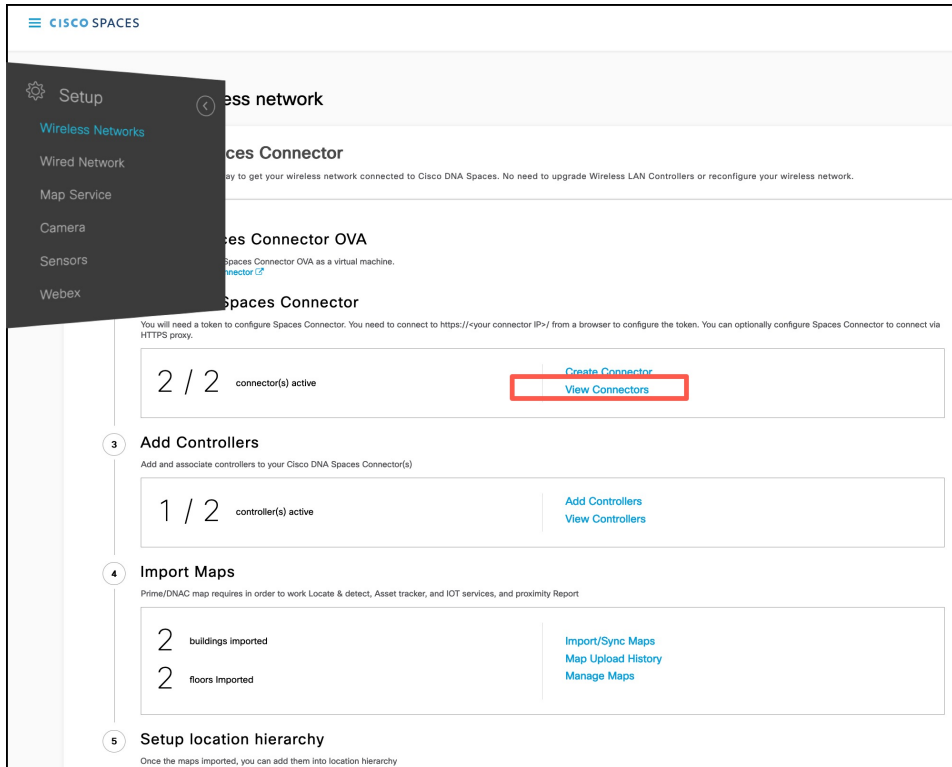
CISCO SPACES

Setup

Wireless Networks

Wired Network

Map Service

Camera

Sensors

Webex

ess network

ces Connector

ay to get your wireless network connected to Cisco DNA Spaces. No need to upgrade Wireless LAN Controllers or reconfigure your wireless network.

ces Connector OVA

Spaces Connector OVA as a virtual machine.

nnector

Spaces Connector

You will need a token to configure Spaces Connector. You need to connect to https://<your connector IP>/ from a browser to configure the token. You can optionally configure Spaces Connector to connect via HTTPS proxy.

2 / 2 connector(s) active

Create Connector

View Connectors

3 Add Controllers

Add and associate controllers to your Cisco DNA Spaces Connector(s)

1 / 2 controller(s) active

Add Controllers

View Controllers

4 Import Maps

Prime/DNAC map requires in order to work Locate & detect, Asset tracker, and IOT services, and proximity Report

2 buildings imported

2 floors Imported

Import/Sync Maps

Map Upload History

Manage Maps

5 Setup location hierarchy

Once the maps imported, you can add them into location hierarchy